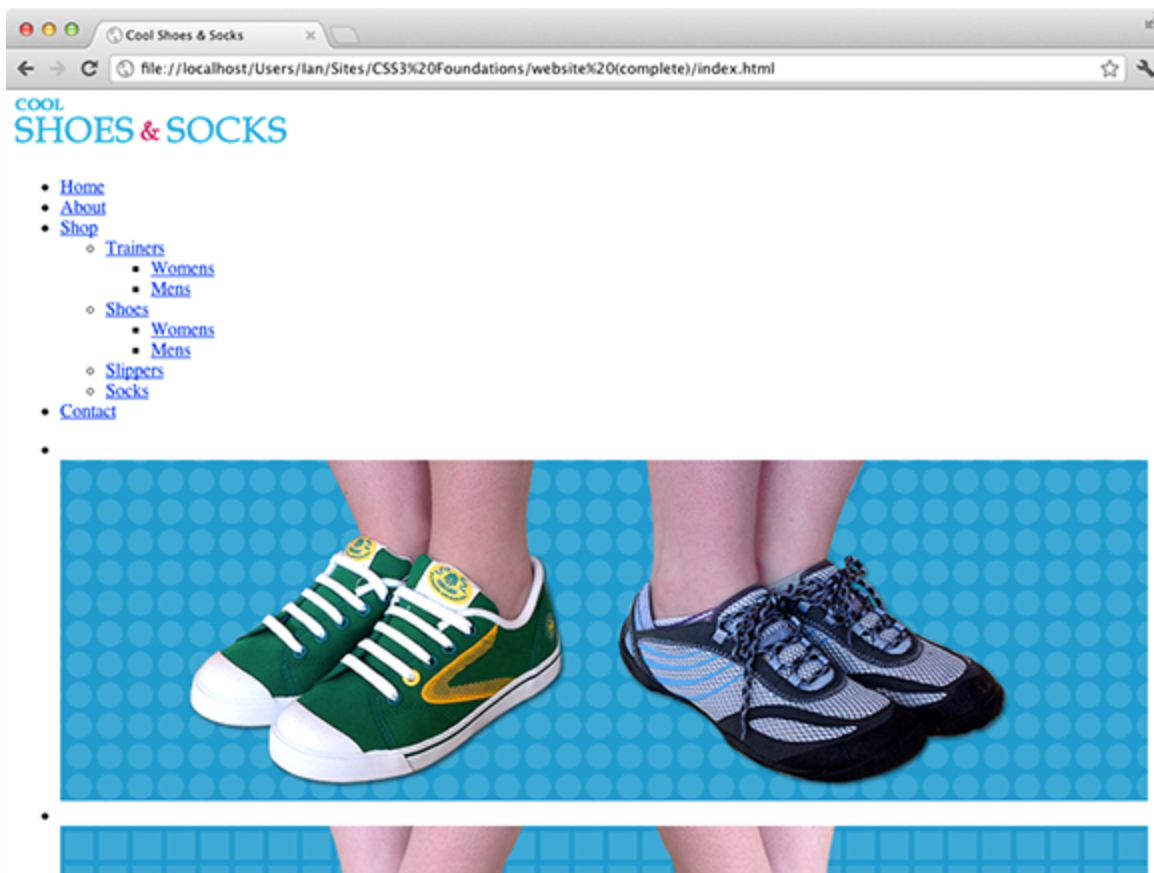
Cool Shoes & Socks

file://localhost/Users/Ian/Sites/CSS3%20Foundations/website%20(complete)/index.html

COOL
SHOES & SOCKS

- Home
- About
- Shop
  - Trainers
    - Womens
    - Mens
  - Shoes
    - Womens
    - Mens
  - Slippers
  - Socks
- Contact